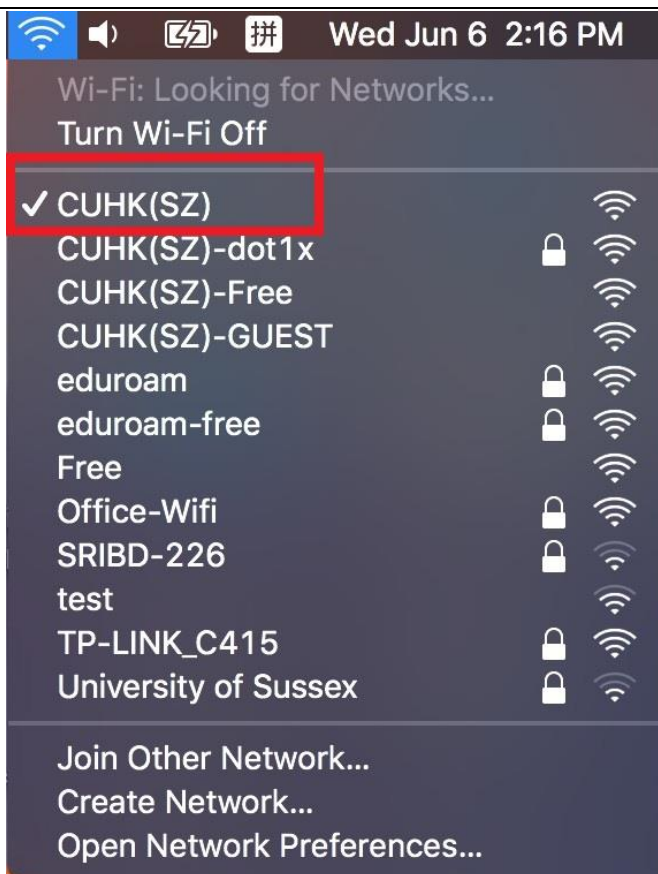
拼 Wed Jun 6 2:16 PM

Wi-Fi: Looking for Networks...
Turn Wi-Fi Off

✓ CUHK(SZ)
CUHK(SZ)-dot1x
CUHK(SZ)-Free
CUHK(SZ)-GUEST
eduroam
eduroam-free
Free
Office-Wifi
SRIBD-226
test
TP-LINK_C415
University of Sussex

Join Other Network...
Create Network...
Open Network Preferences...